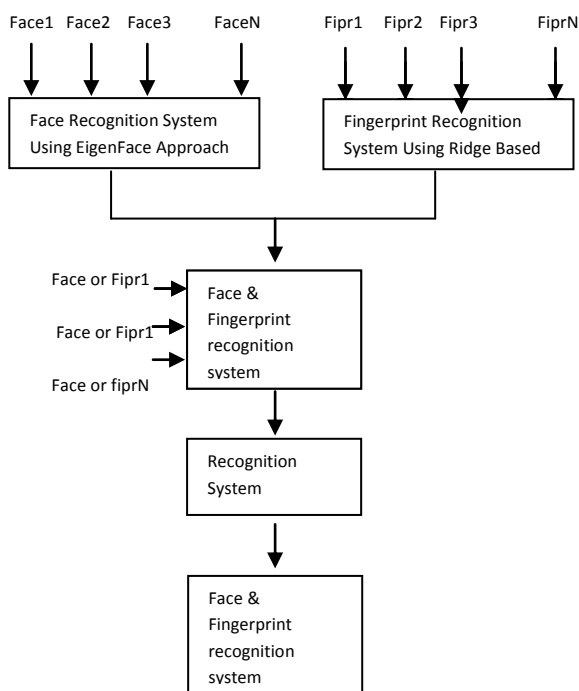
Face1 Face2 Face3 FaceN

Fipr1 Fipr2 Fipr3 FiprN

Face Recognition System Using EigenFace Approach

Fingerprint Recognition System Using Ridge Based

Face or Fipr1

Face or Fipr1

Face or fiprN

Face & Fingerprint recognition system

Recognition System

Face & Fingerprint recognition system